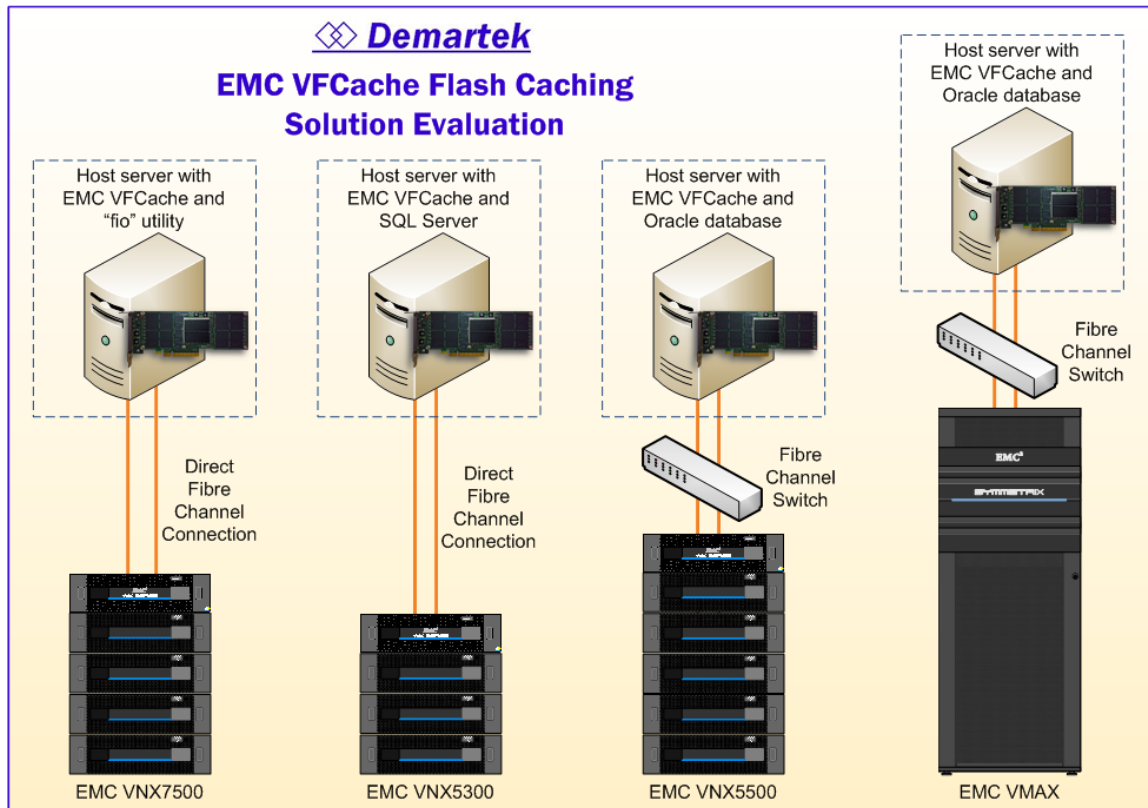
Demartek

EMC VFCache Flash Caching Solution Evaluation

Host server with EMC VFCache and "fio" utility

Host server with EMC VFCache and SQL Server

Host server with EMC VFCache and Oracle database

Host server with EMC VFCache and Oracle database

Direct Fibre Channel Connection

Direct Fibre Channel Connection

Fibre Channel Switch

Fibre Channel Switch

EMC²

SYMMETRIX

EMC VNX7500

EMC VNX5300

EMC VNX5500

EMC VMAX